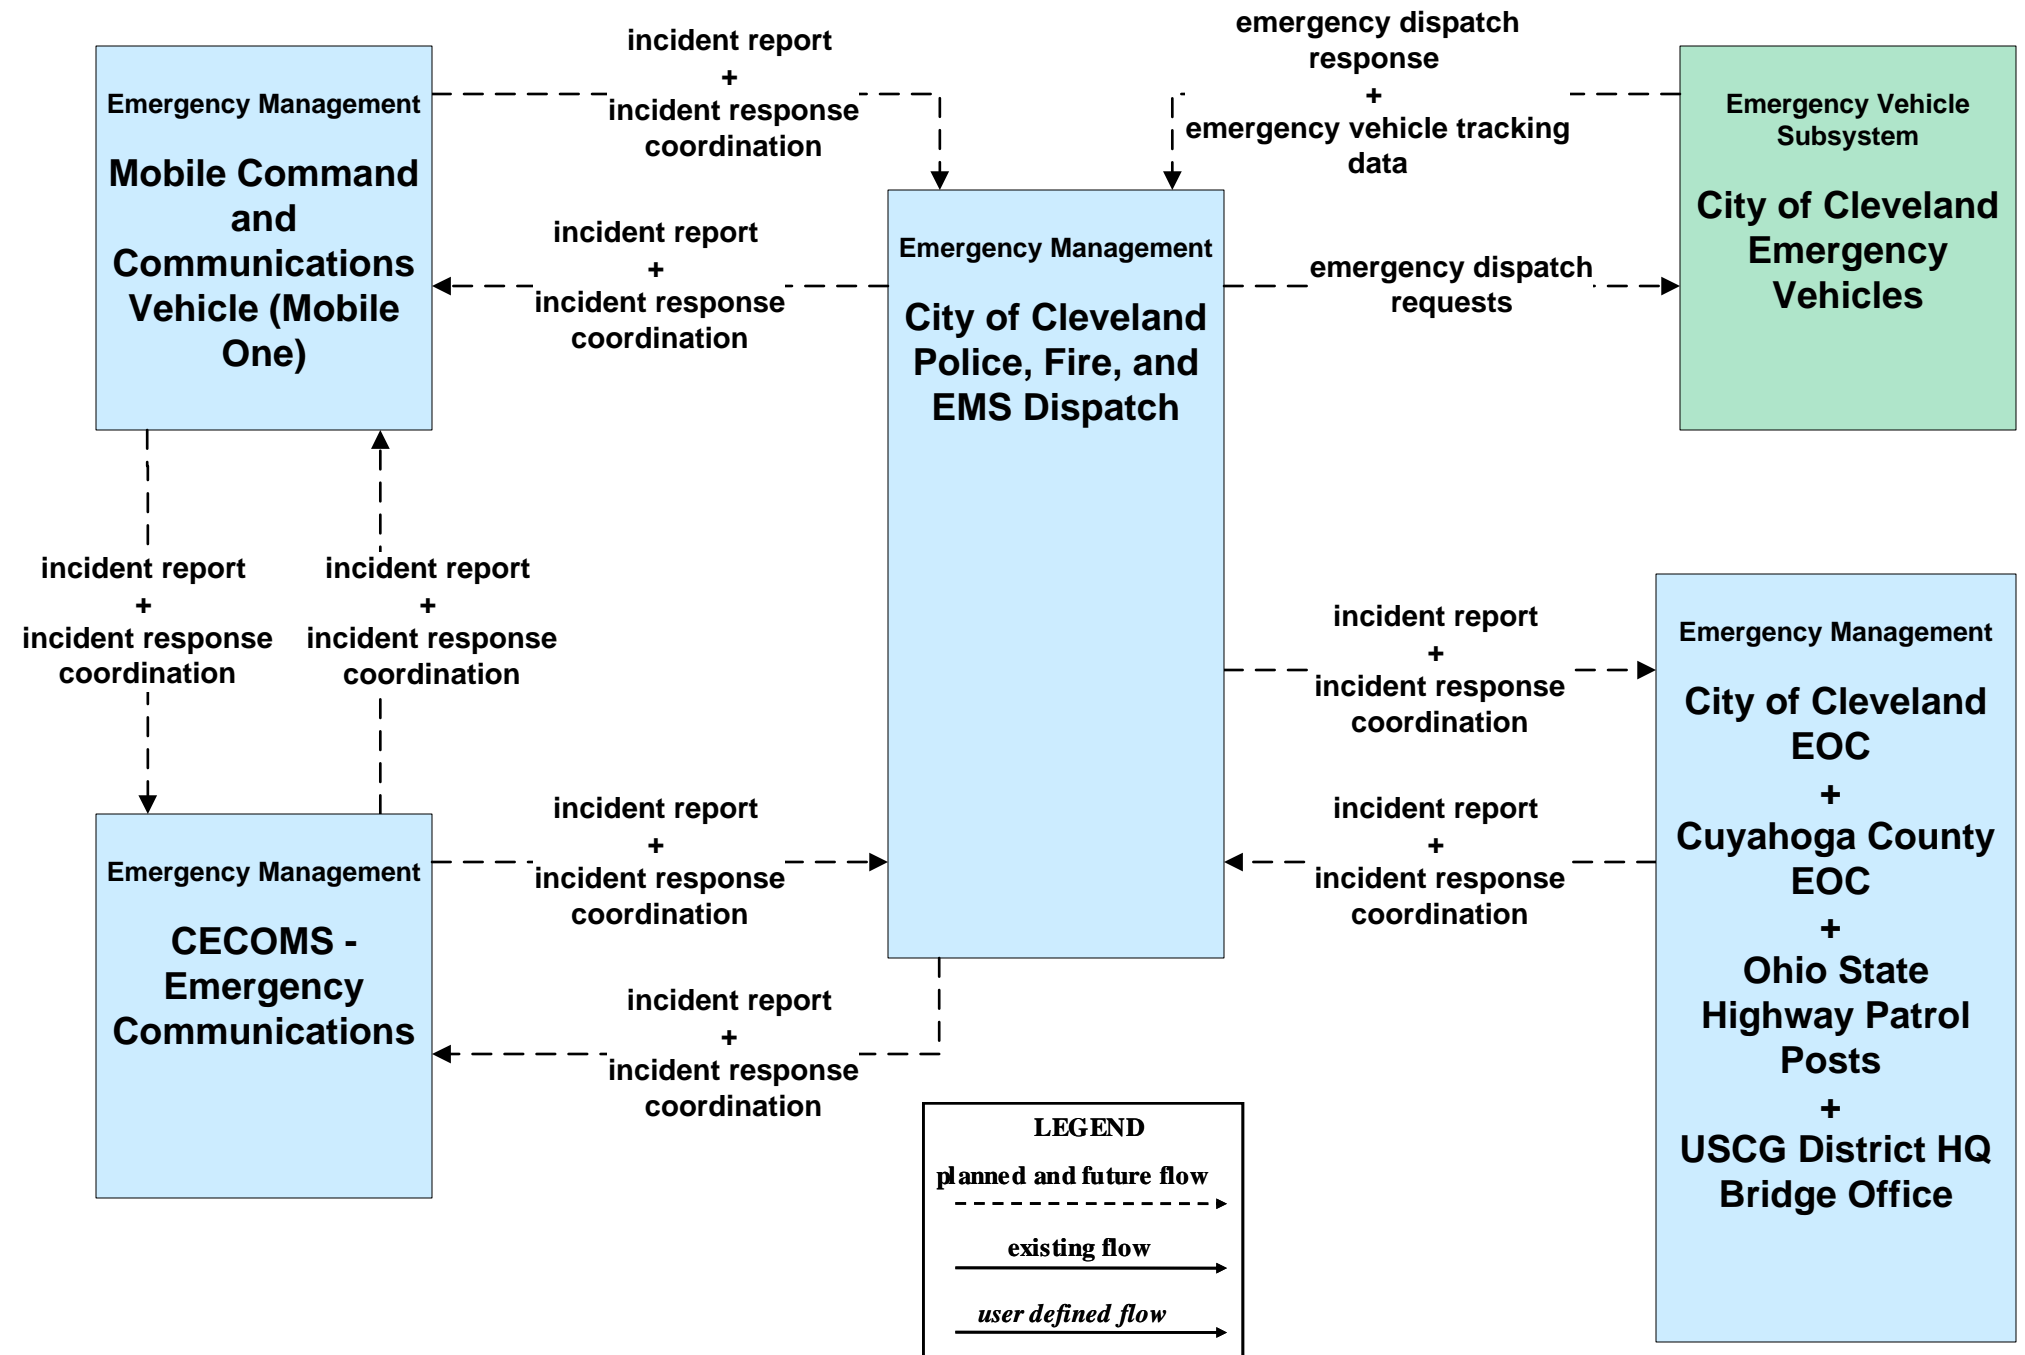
Emergency Management
Mobile Command and Communications Vehicle (Mobile One)

incident report
+
incident response coordination

emergency dispatch response
+
emergency vehicle tracking data

Emergency Vehicle Subsystem
City of Cleveland Emergency Vehicles

incident report
+
incident response coordination

Emergency Management
City of Cleveland Police, Fire, and EMS Dispatch

emergency dispatch requests

incident report
+
incident response coordination

incident report
+
incident response coordination

incident report
+
incident response coordination

Emergency Management
City of Cleveland EOC
+
Cuyahoga County EOC
+
Ohio State Highway Patrol Posts
+
USCG District HQ Bridge Office

incident report
+
incident response coordination

Emergency Management
CECOMS - Emergency Communications

incident report
+
incident response coordination

incident report
+
incident response coordination

incident report
+
incident response coordination

LEGEND
planned and future flow
existing flow
user defined flow